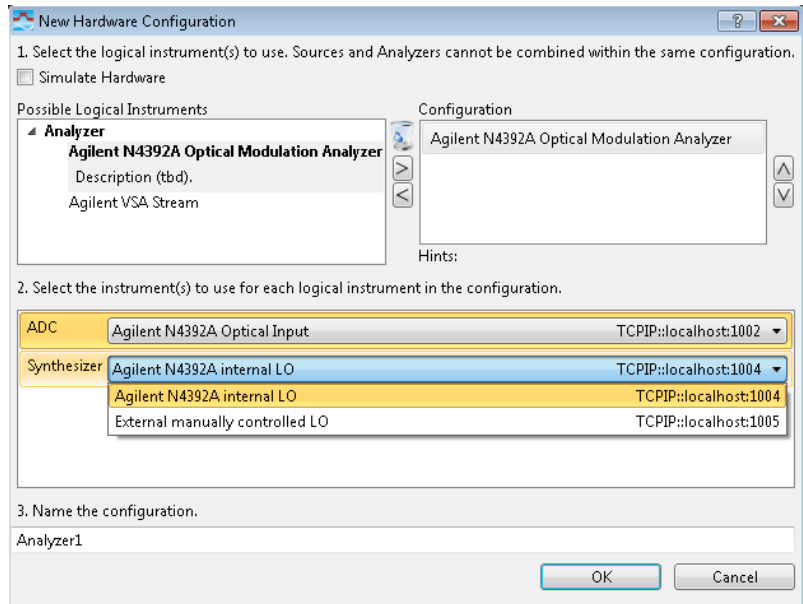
New Hardware Configuration

?

1. Select the logical instrument(s) to use. Sources and Analyzers cannot be combined within the same configuration.

Simulate Hardware

Possible Logical Instruments

Analyzer

Agilent N4392A Optical Modulation Analyzer

Description (tbd).

Agilent VSA Stream

>

<

Configuration

Agilent N4392A Optical Modulation Analyzer

Hints:

2. Select the instrument(s) to use for each logical instrument in the configuration.

ADC Agilent N4392A Optical Input TCPIP::localhost:1002

Synthesizer Agilent N4392A internal LO TCPIP::localhost:1004

Agilent N4392A internal LO TCPIP::localhost:1004

External manually controlled LO TCPIP::localhost:1005

3. Name the configuration.

Analyzer1

OK

Cancel